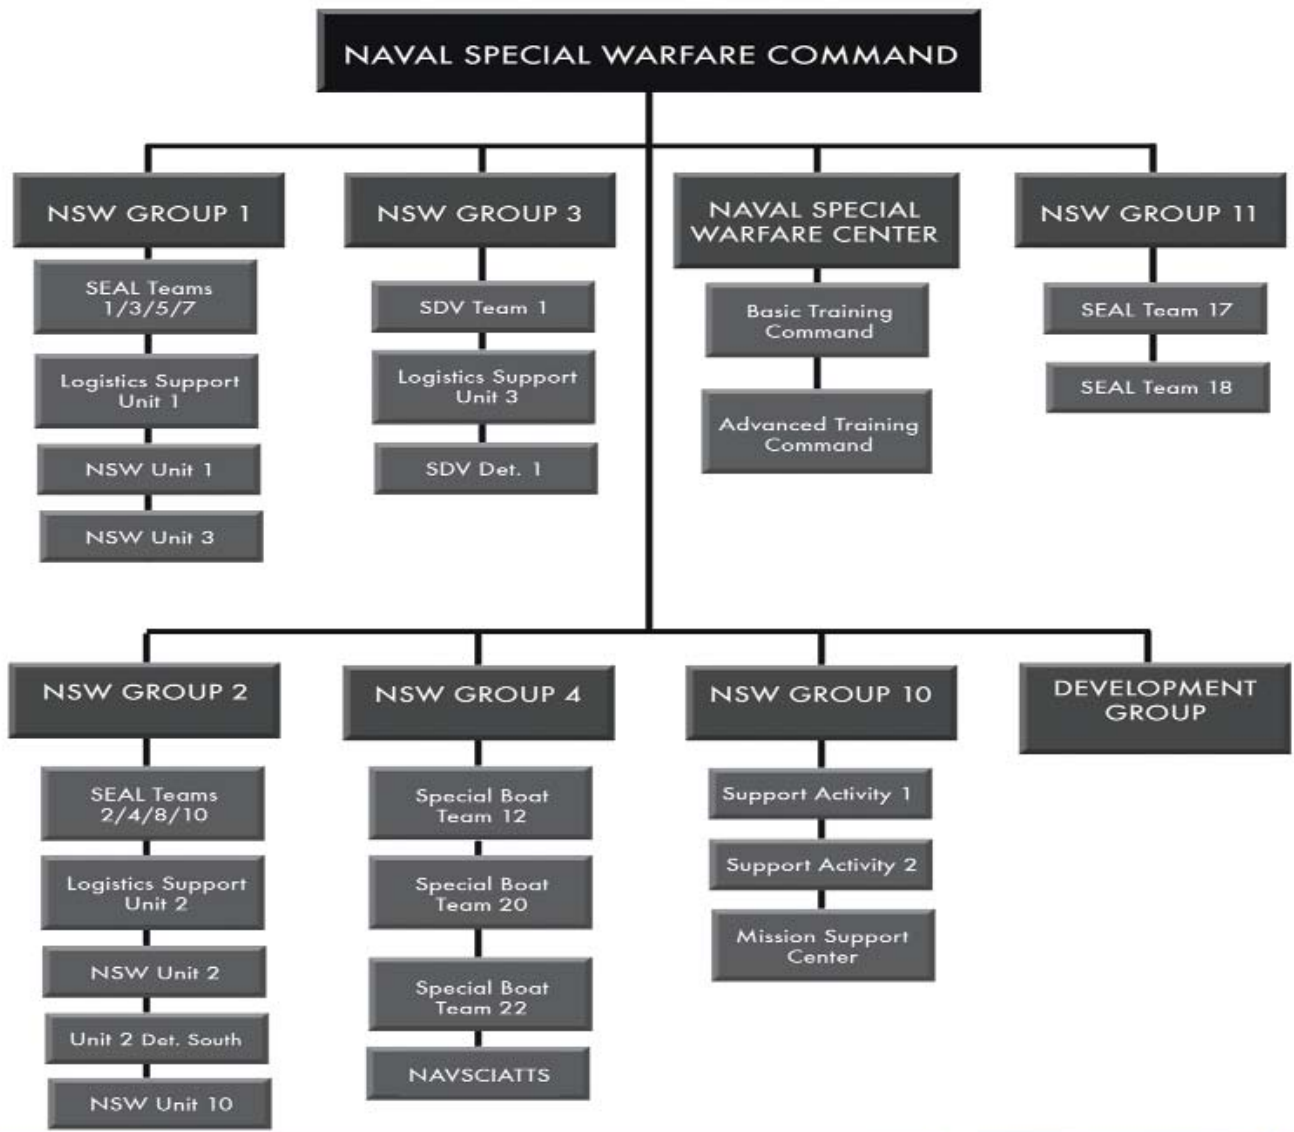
NAVAL SPECIAL WARFARE COMMAND

NSW GROUP 1

SEAL Teams 1/3/5/7

Logistics Support Unit 1

NSW Unit 1

NSW Unit 3

NSW GROUP 3

SDV Team 1

Logistics Support Unit 3

SDV Det. 1

NAVAL SPECIAL WARFARE CENTER

Basic Training Command

Advanced Training Command

NSW GROUP 11

SEAL Team 17

SEAL Team 18

NSW GROUP 2

SEAL Teams 2/4/8/10

Logistics Support Unit 2

NSW Unit 2

Unit 2 Det. South

NSW Unit 10

NSW GROUP 4

Special Boat Team 12

Special Boat Team 20

Special Boat Team 22

NAVSCIATTS

NSW GROUP 10

Support Activity 1

Support Activity 2

Mission Support Center

DEVELOPMENT GROUP